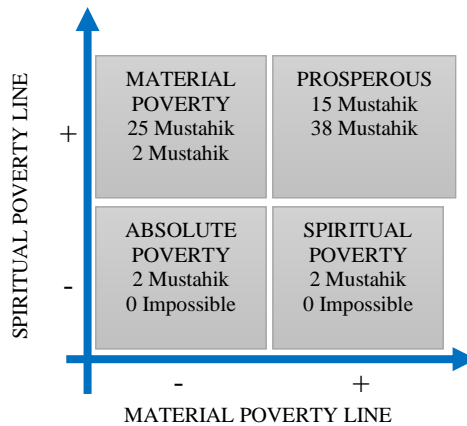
SPIRITUAL POVERTY LINE

+

-

MATERIAL POVERTY
25 Mustahik
2 Mustahik

PROSPEROUS
15 Mustahik
38 Mustahik

ABSOLUTE POVERTY
2 Mustahik
0 Impossible

SPIRITUAL POVERTY
2 Mustahik
0 Impossible

-

+

MATERIAL POVERTY LINE